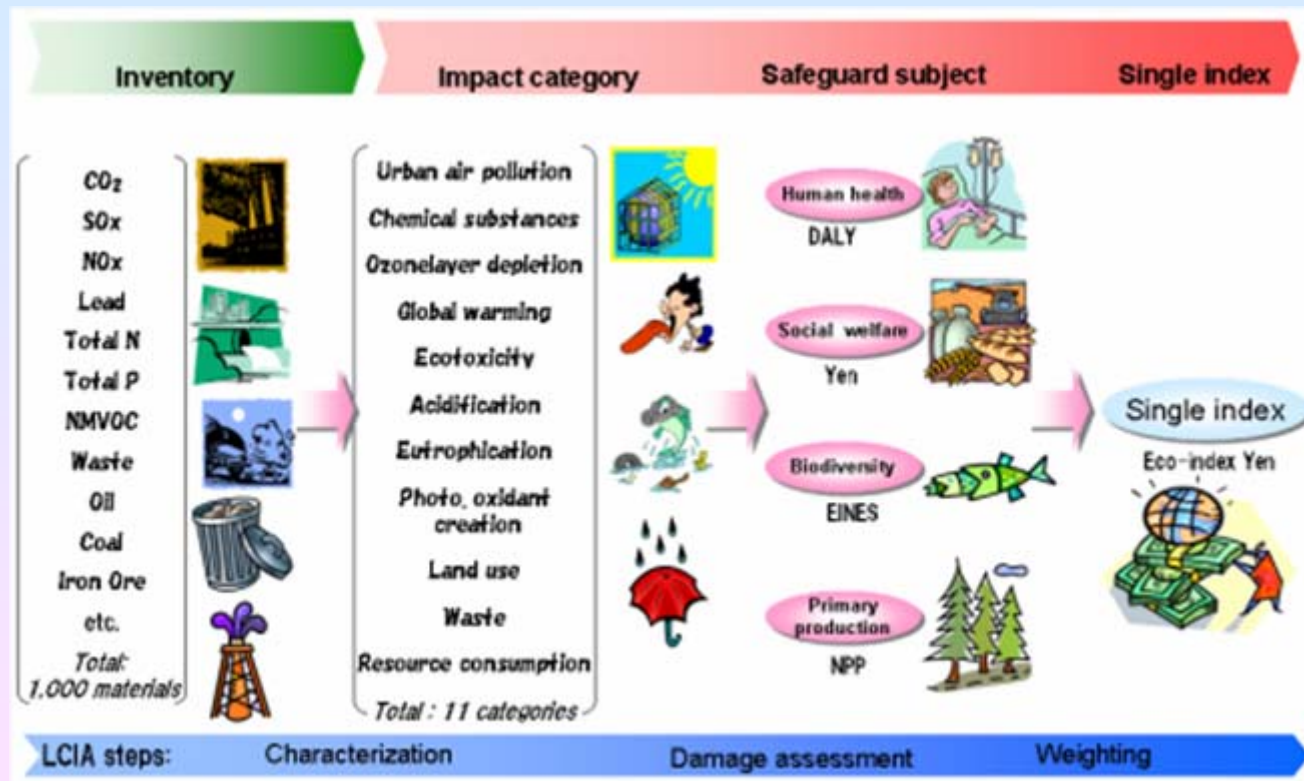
Inventory

Impact category

Safeguard subject

Single index

$CO_2$
SOx
NOx
Lead
Total N
Total P
NMVOC
Waste
Oil
Coal
Iron Ore
etc.
Total: 1,000 materials

Urban air pollution
Chemical substances
Ozonelayer depletion
Global warming
Ecotoxicity
Acidification
Eutrophication
Photo. oxidant creation
Land use
Waste
Resource consumption
Total : 11 categories

Human health
DALY

Social welfare
Yen

Biodiversity
EINES

Primary production
NPP

Single index
Eco-index Yen

LCIA steps: Characterization

Damage assessment

Weighting